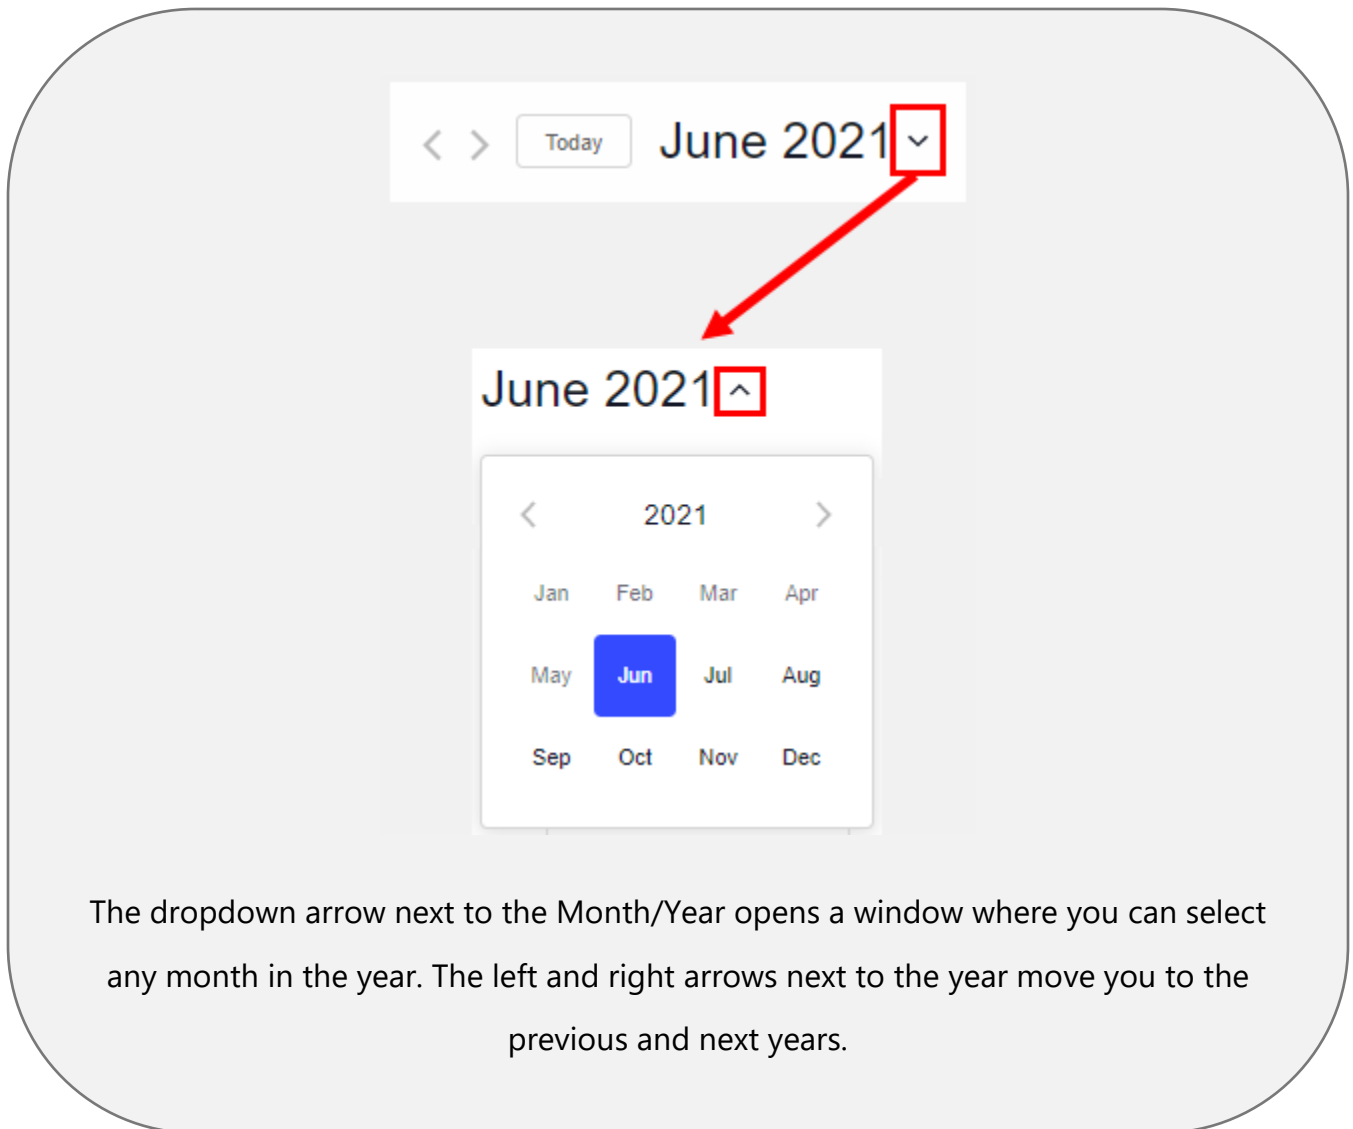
< > Today June 2021

June 2021

2021

| Jan | Feb | Mar | Apr |
|---|---|---|---|
| May | Jun | Jul | Aug |
| Sep | Oct | Nov | Dec |

The dropdown arrow next to the Month/Year opens a window where you can select any month in the year. The left and right arrows next to the year move you to the previous and next years.